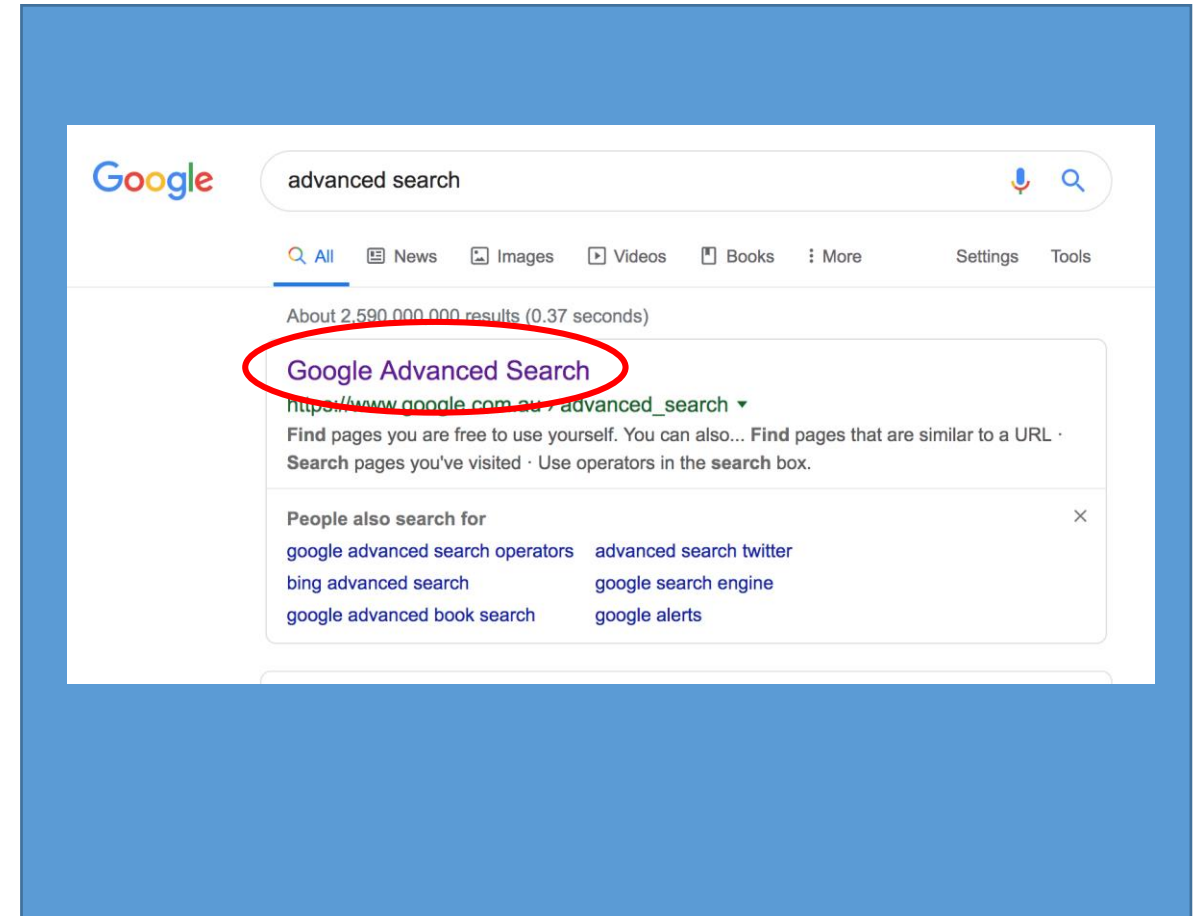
Google

advanced search

All News Images Videos Books More Settings Tools

About 2,590,000,000 results (0.37 seconds)

Google Advanced Search

https://www.google.com.au › advanced_search ▾

Find pages you are free to use yourself. You can also... Find pages that are similar to a URL · Search pages you've visited · Use operators in the search box.

People also search for

google advanced search operators

advanced search twitter

bing advanced search

google search engine

google advanced book search

google alerts